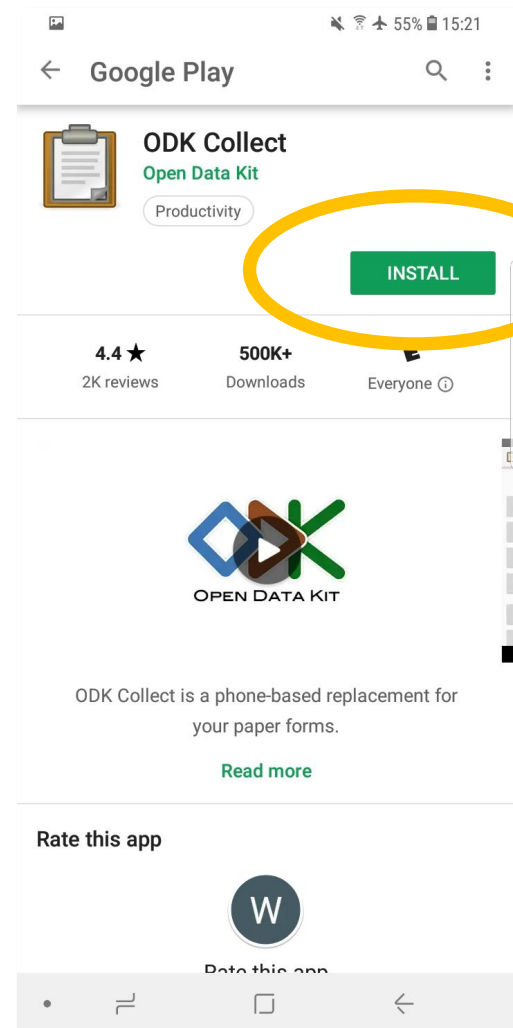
55% 15:21

Google Play

ODK Collect
Open Data Kit
Productivity

INSTALL

4.4 ★
2K reviews

500K+
Downloads

E
Everyone ⓘ

ODK
OPEN DATA KIT

ODK Collect is a phone-based replacement for your paper forms.

Read more

Rate this app

W

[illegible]